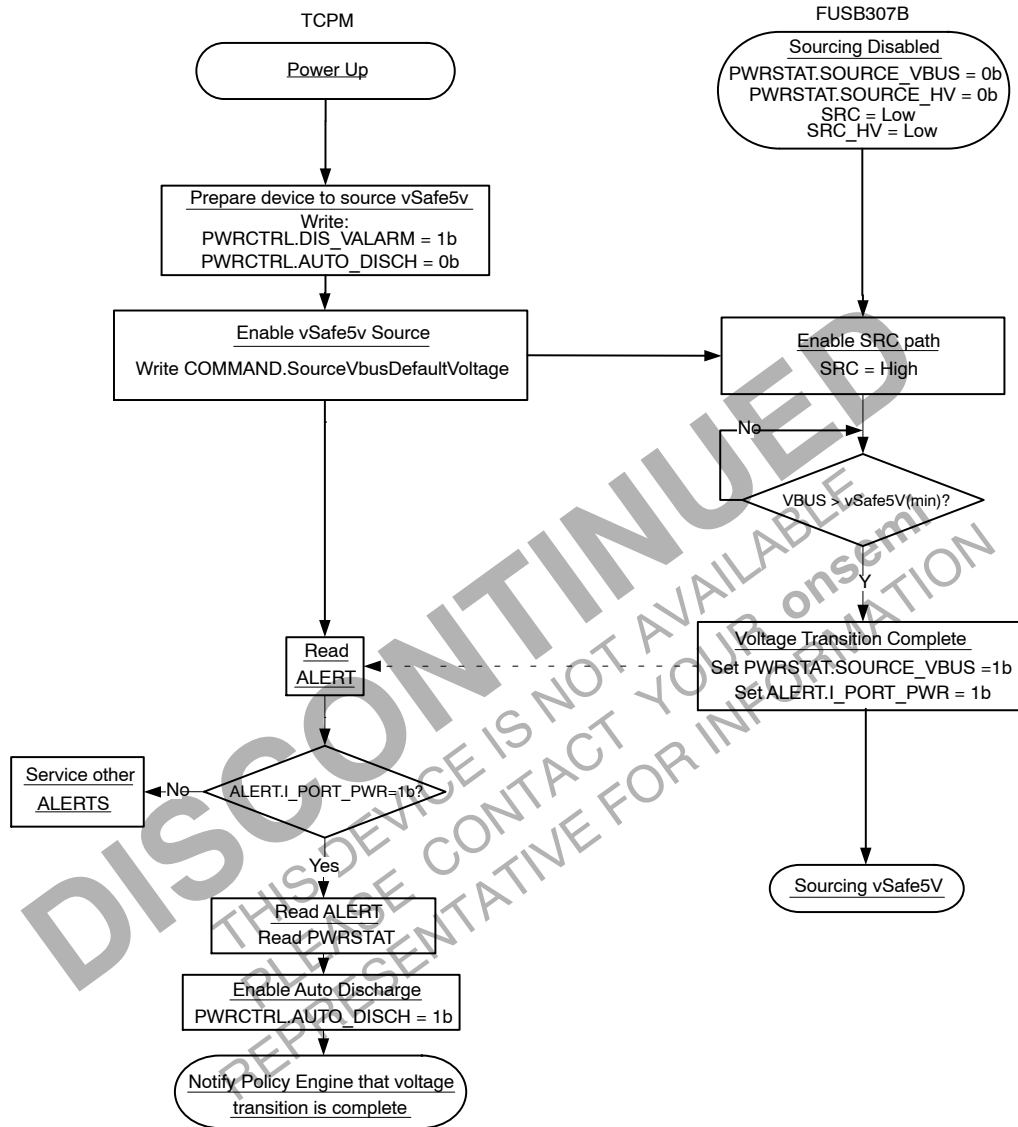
TCPM

FUSB307B

Power Up

Sourcing Disabled
PWRSTAT.SOURCE_VBUS = 0b
PWRSTAT.SOURCE_HV = 0b
SRC = Low
SRC_HV = Low

Prepare device to source vSafe5v
Write:
PWRCTRL.DIS_VALARM = 1b
PWRCTRL.AUTO_DISCH = 0b

Enable vSafe5v Source
Write COMMAND.SourceVbusDefaultVoltage

Enable SRC path
SRC = High

No

VBUS > vSafe5V(min)?

Y

Voltage Transition Complete
Set PWRSTAT.SOURCE_VBUS =1b
Set ALERT.I_PORT_PWR = 1b

Read
ALERT

Service other
ALERTS

No

ALERT.I_PORT_PWR=1b?

Yes

Read ALERT
Read PWRSTAT

Enable Auto Discharge
PWRCTRL.AUTO_DISCH = 1b

Notify Policy Engine that voltage transition is complete

Sourcing vSafe5V

DISCONTINUED

THIS DEVICE IS NOT AVAILABLE
PLEASE CONTACT YOUR onsemi
REPRESENTATIVE FOR INFORMATION